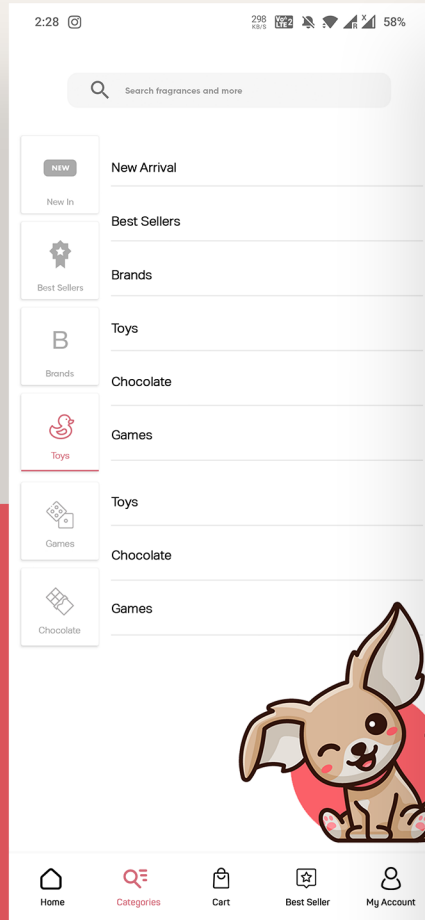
2:28

298 KB/S

58%

Search fragrances and more

NEW

New In

Best Sellers

B

Brands

Toys

Games

Chocolate

New Arrival

Best Sellers

Brands

Toys

Chocolate

Games

Toys

Chocolate

Games

Home

Categories

Cart

Best Seller

My Account